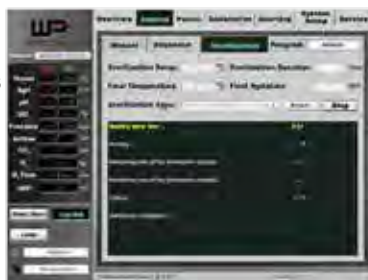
WP

Overview | Control | Pumps | Calibration | Reporting | System Setup | Service

Manual | Shipment | Sterilization | Program:

Sterilization Temp: | Sterilization Duration:

Final Temperature | Final Agitation:

Sterilization Apps: | Start | Stop

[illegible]